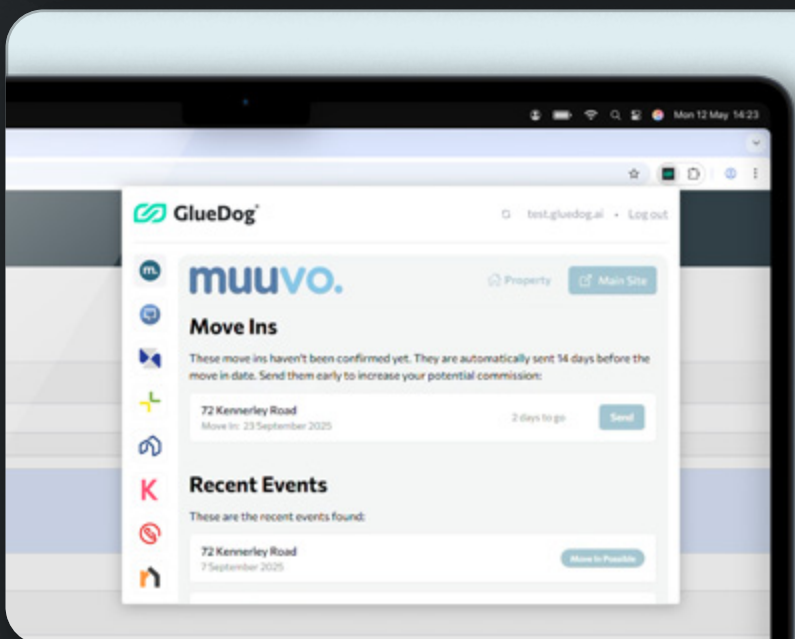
Mon 12 May 14:23

GlueDog

test.gluedog.ai • Log out

muuvo.

Property

Main Site

Move Ins

These move ins haven't been confirmed yet. They are automatically sent 14 days before the move in date. Send them early to increase your potential commission:

72 Kennerley Road
Move In: 23 September 2025

2 days to go

Send

Recent Events

These are the recent events found:

72 Kennerley Road
7 September 2025

Move In Possible